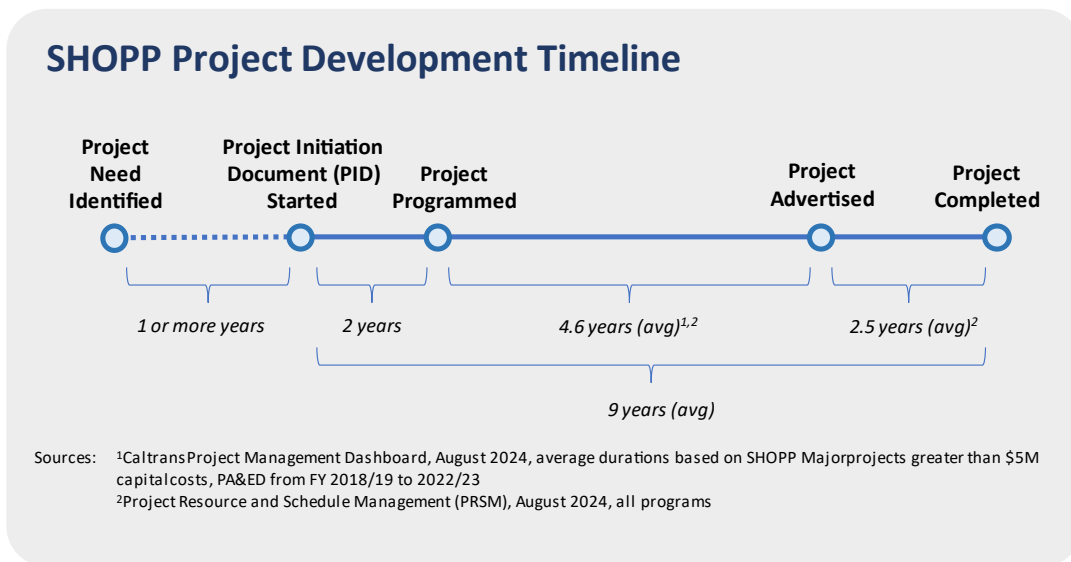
SHOPP Project Development Timeline

Project Need Identified

Project Initiation Document (PID) Started

Project Programmed

Project Advertised

Project Completed

1 or more years

2 years

4.6 years (avg)$^{1,2}$

2.5 years (avg)$^{2}$

9 years (avg)

Sources: $^{1}$CaltransProject Management Dashboard, August 2024, average durations based on SHOPP Majorprojects greater than \$5M capitalcosts, PA&ED from FY 2018/19 to 2022/23
$^{2}$Project Resource and Schedule Management (PRSM), August 2024, all programs